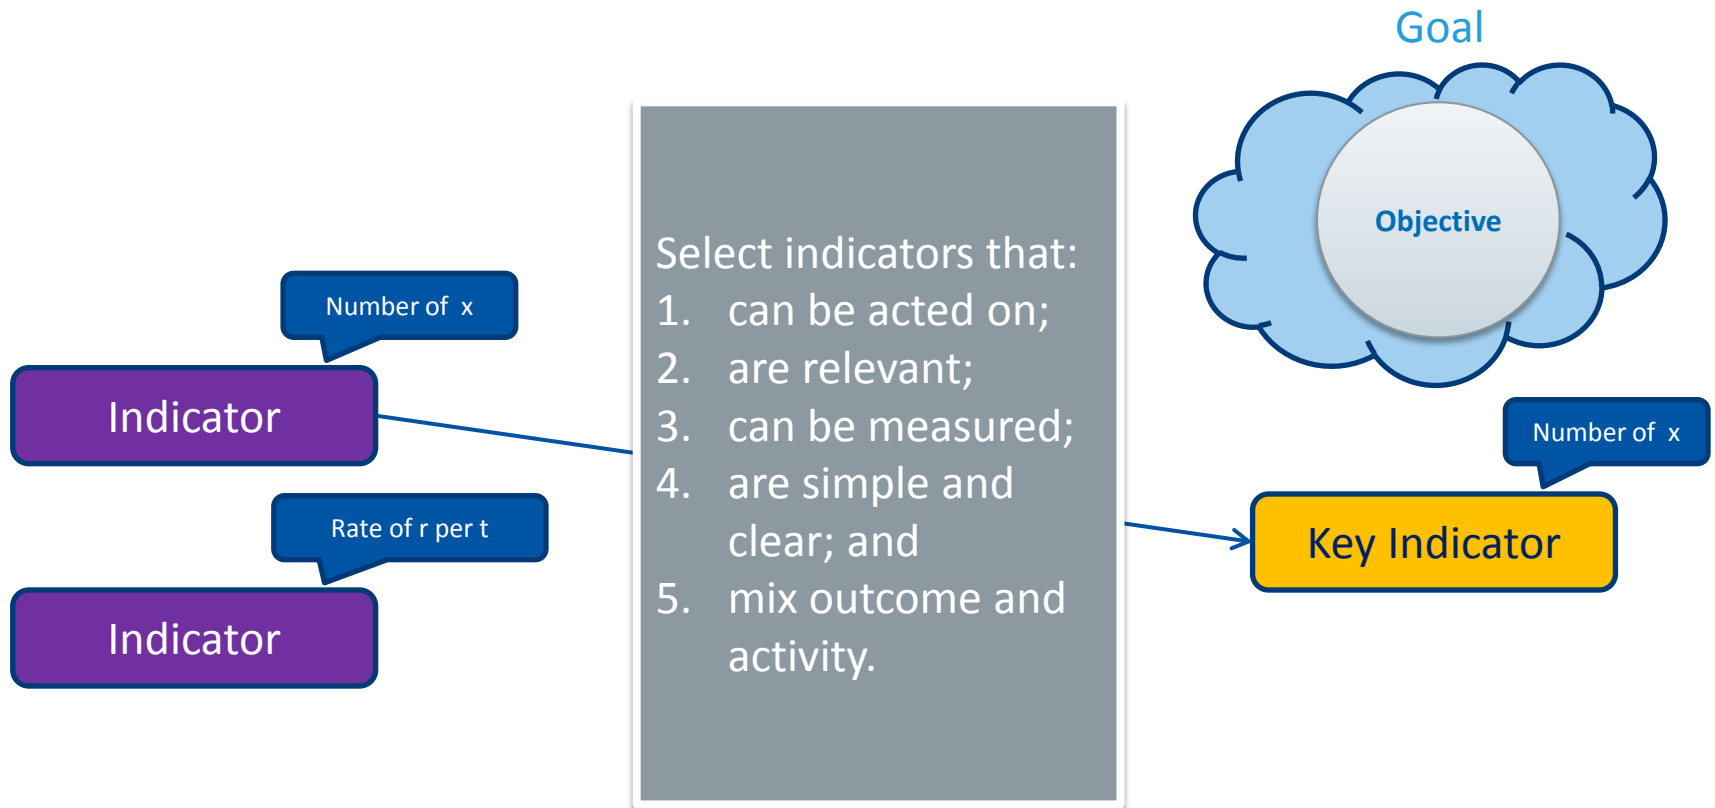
Goal

Objective

Number of x

Indicator

Rate of r per t

Indicator

Select indicators that:
1. can be acted on;
2. are relevant;
3. can be measured;
4. are simple and clear; and
5. mix outcome and activity.

Number of x

Key Indicator